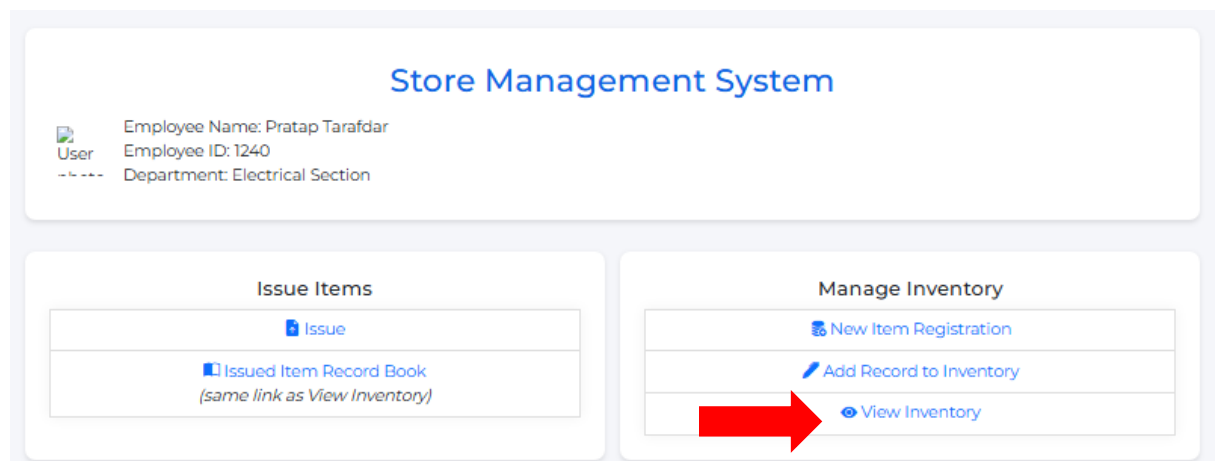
Store Management System

User

Employee Name: Pratap Tarafdar
Employee ID: 1240
Department: Electrical Section

Issue Items

| Issue |
|---|
| Issued Item Record Book *(same link as View Inventory)* |

Manage Inventory

| New Item Registration |
|---|
| Add Record to Inventory |
| View Inventory |